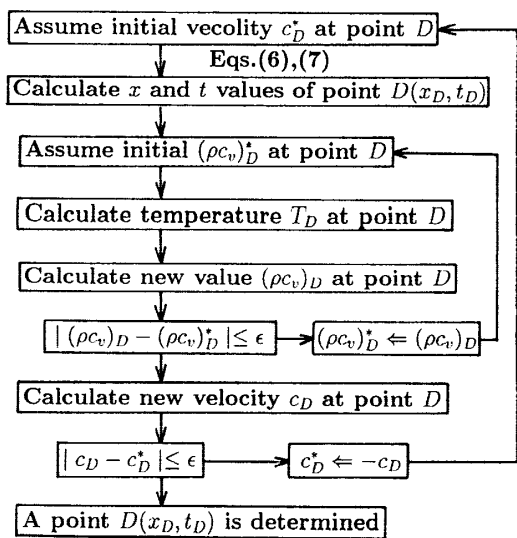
Assume initial vecolity $c_D^*$ at point $D$

Eqs.(6),(7)

Calculate $x$ and $t$ values of point $D(x_D, t_D)$

Assume initial $(\rho c_v)_D^*$ at point $D$

Calculate temperature $T_D$ at point $D$

Calculate new value $(\rho c_v)_D$ at point $D$

$| (\rho c_v)_D - (\rho c_v)_D^* | \leq \epsilon$

$(\rho c_v)_D^* \Leftarrow (\rho c_v)_D$

Calculate new velocity $c_D$ at point $D$

$| c_D - c_D^* | \leq \epsilon$

$c_D^* \Leftarrow -c_D$

A point $D(x_D, t_D)$ is determined